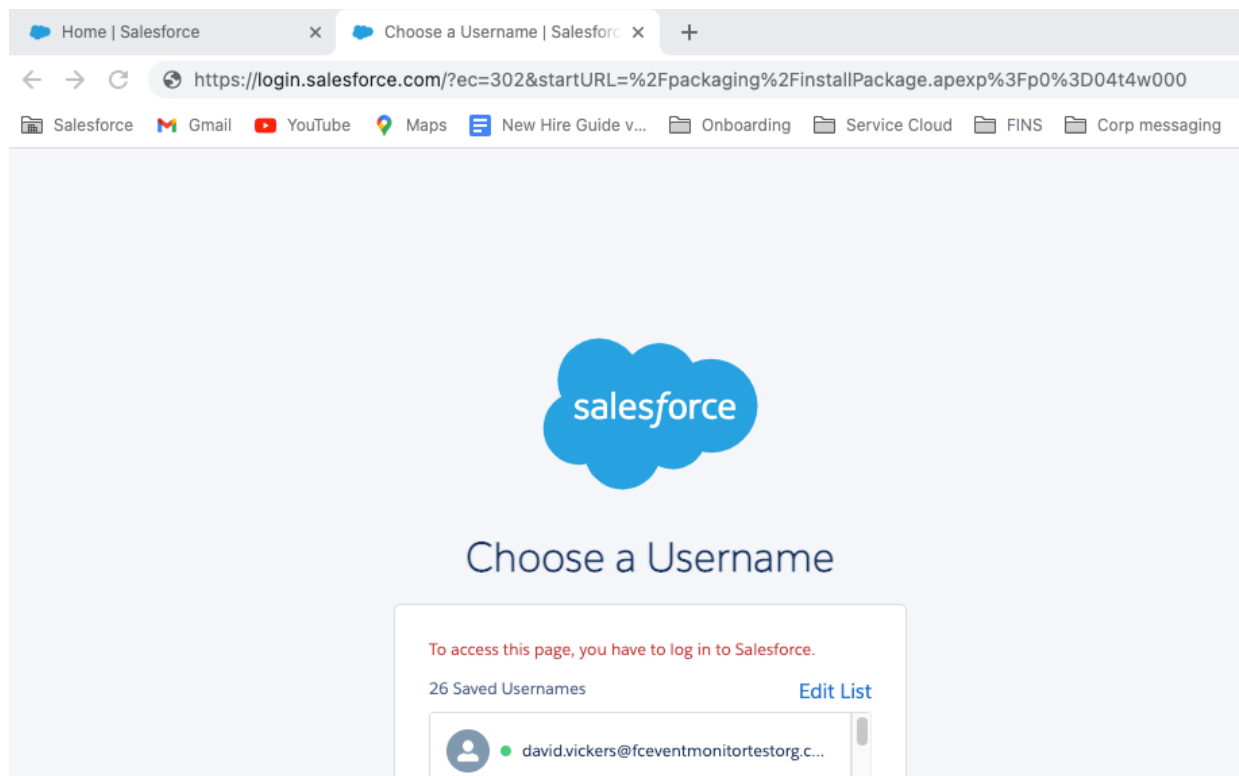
Home | Salesforce ×
Choose a Username | Salesforc ×
+

https://login.salesforce.com/?ec=302&startURL=%2Fpackaging%2FinstallPackage.apexp%3Fp0%3D04t4w000

Salesforce Gmail YouTube Maps New Hire Guide v... Onboarding Service Cloud FINS Corp messaging

salesforce

Choose a Username

To access this page, you have to log in to Salesforce.

26 Saved Usernames Edit List

david.vickers@fceventmonitortestorg.c...